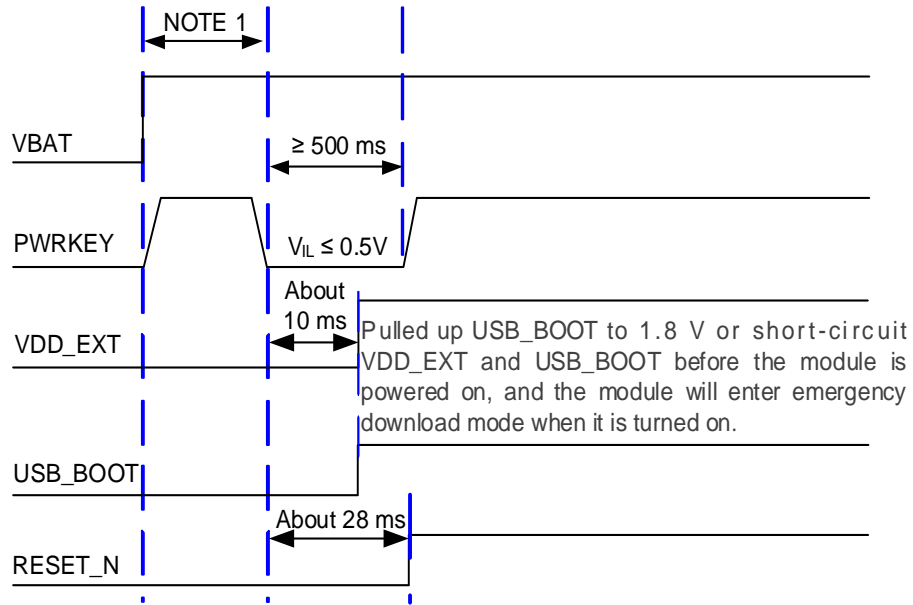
NOTE 1

VBAT

≥ 500 ms

PWRKEY

$V_{IL}$ ≤ 0.5V

About 10 ms

VDD_EXT

Pulled up USB_BOOT to 1.8 V or short-circuit VDD_EXT and USB_BOOT before the module is powered on, and the module will enter emergency download mode when it is turned on.

USB_BOOT

About 28 ms

RESET_N